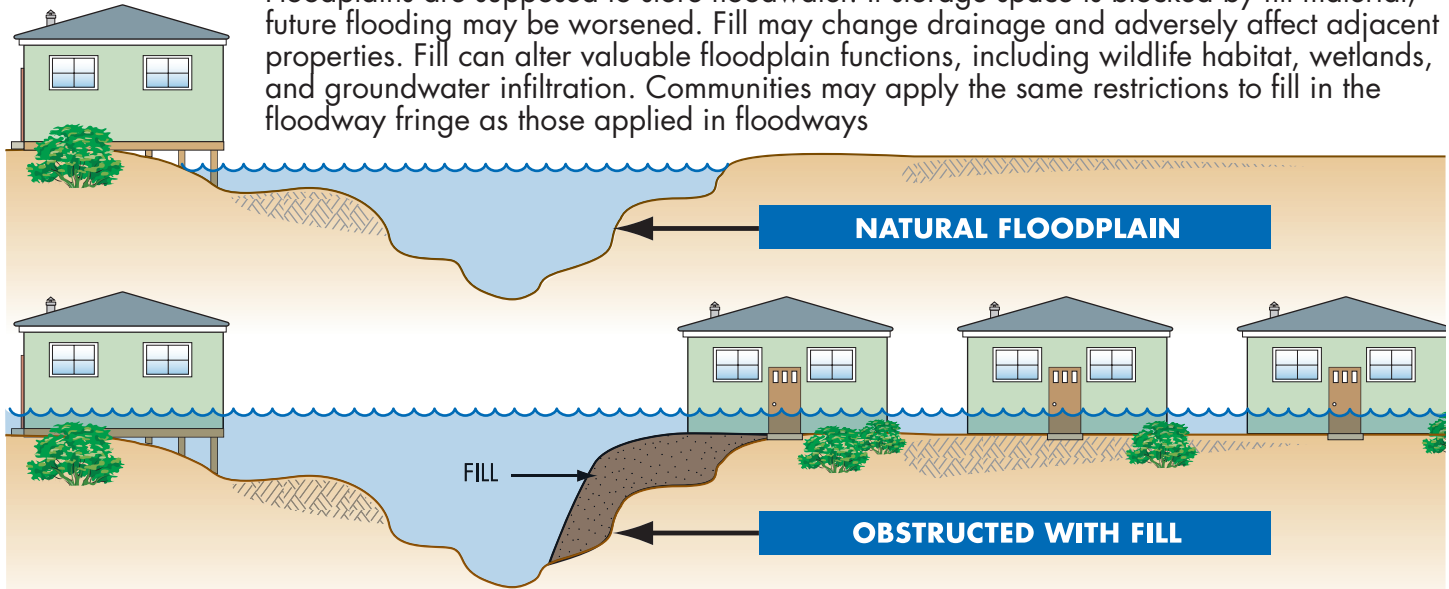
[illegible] future flooding may be worsened. Fill may change drainage and adversely affect adjacent properties. Fill can alter valuable floodplain functions, including wildlife habitat, wetlands, and groundwater infiltration. Communities may apply the same restrictions to fill in the floodway fringe as those applied in floodways

NATURAL FLOODPLAIN

FILL

OBSTRUCTED WITH FILL